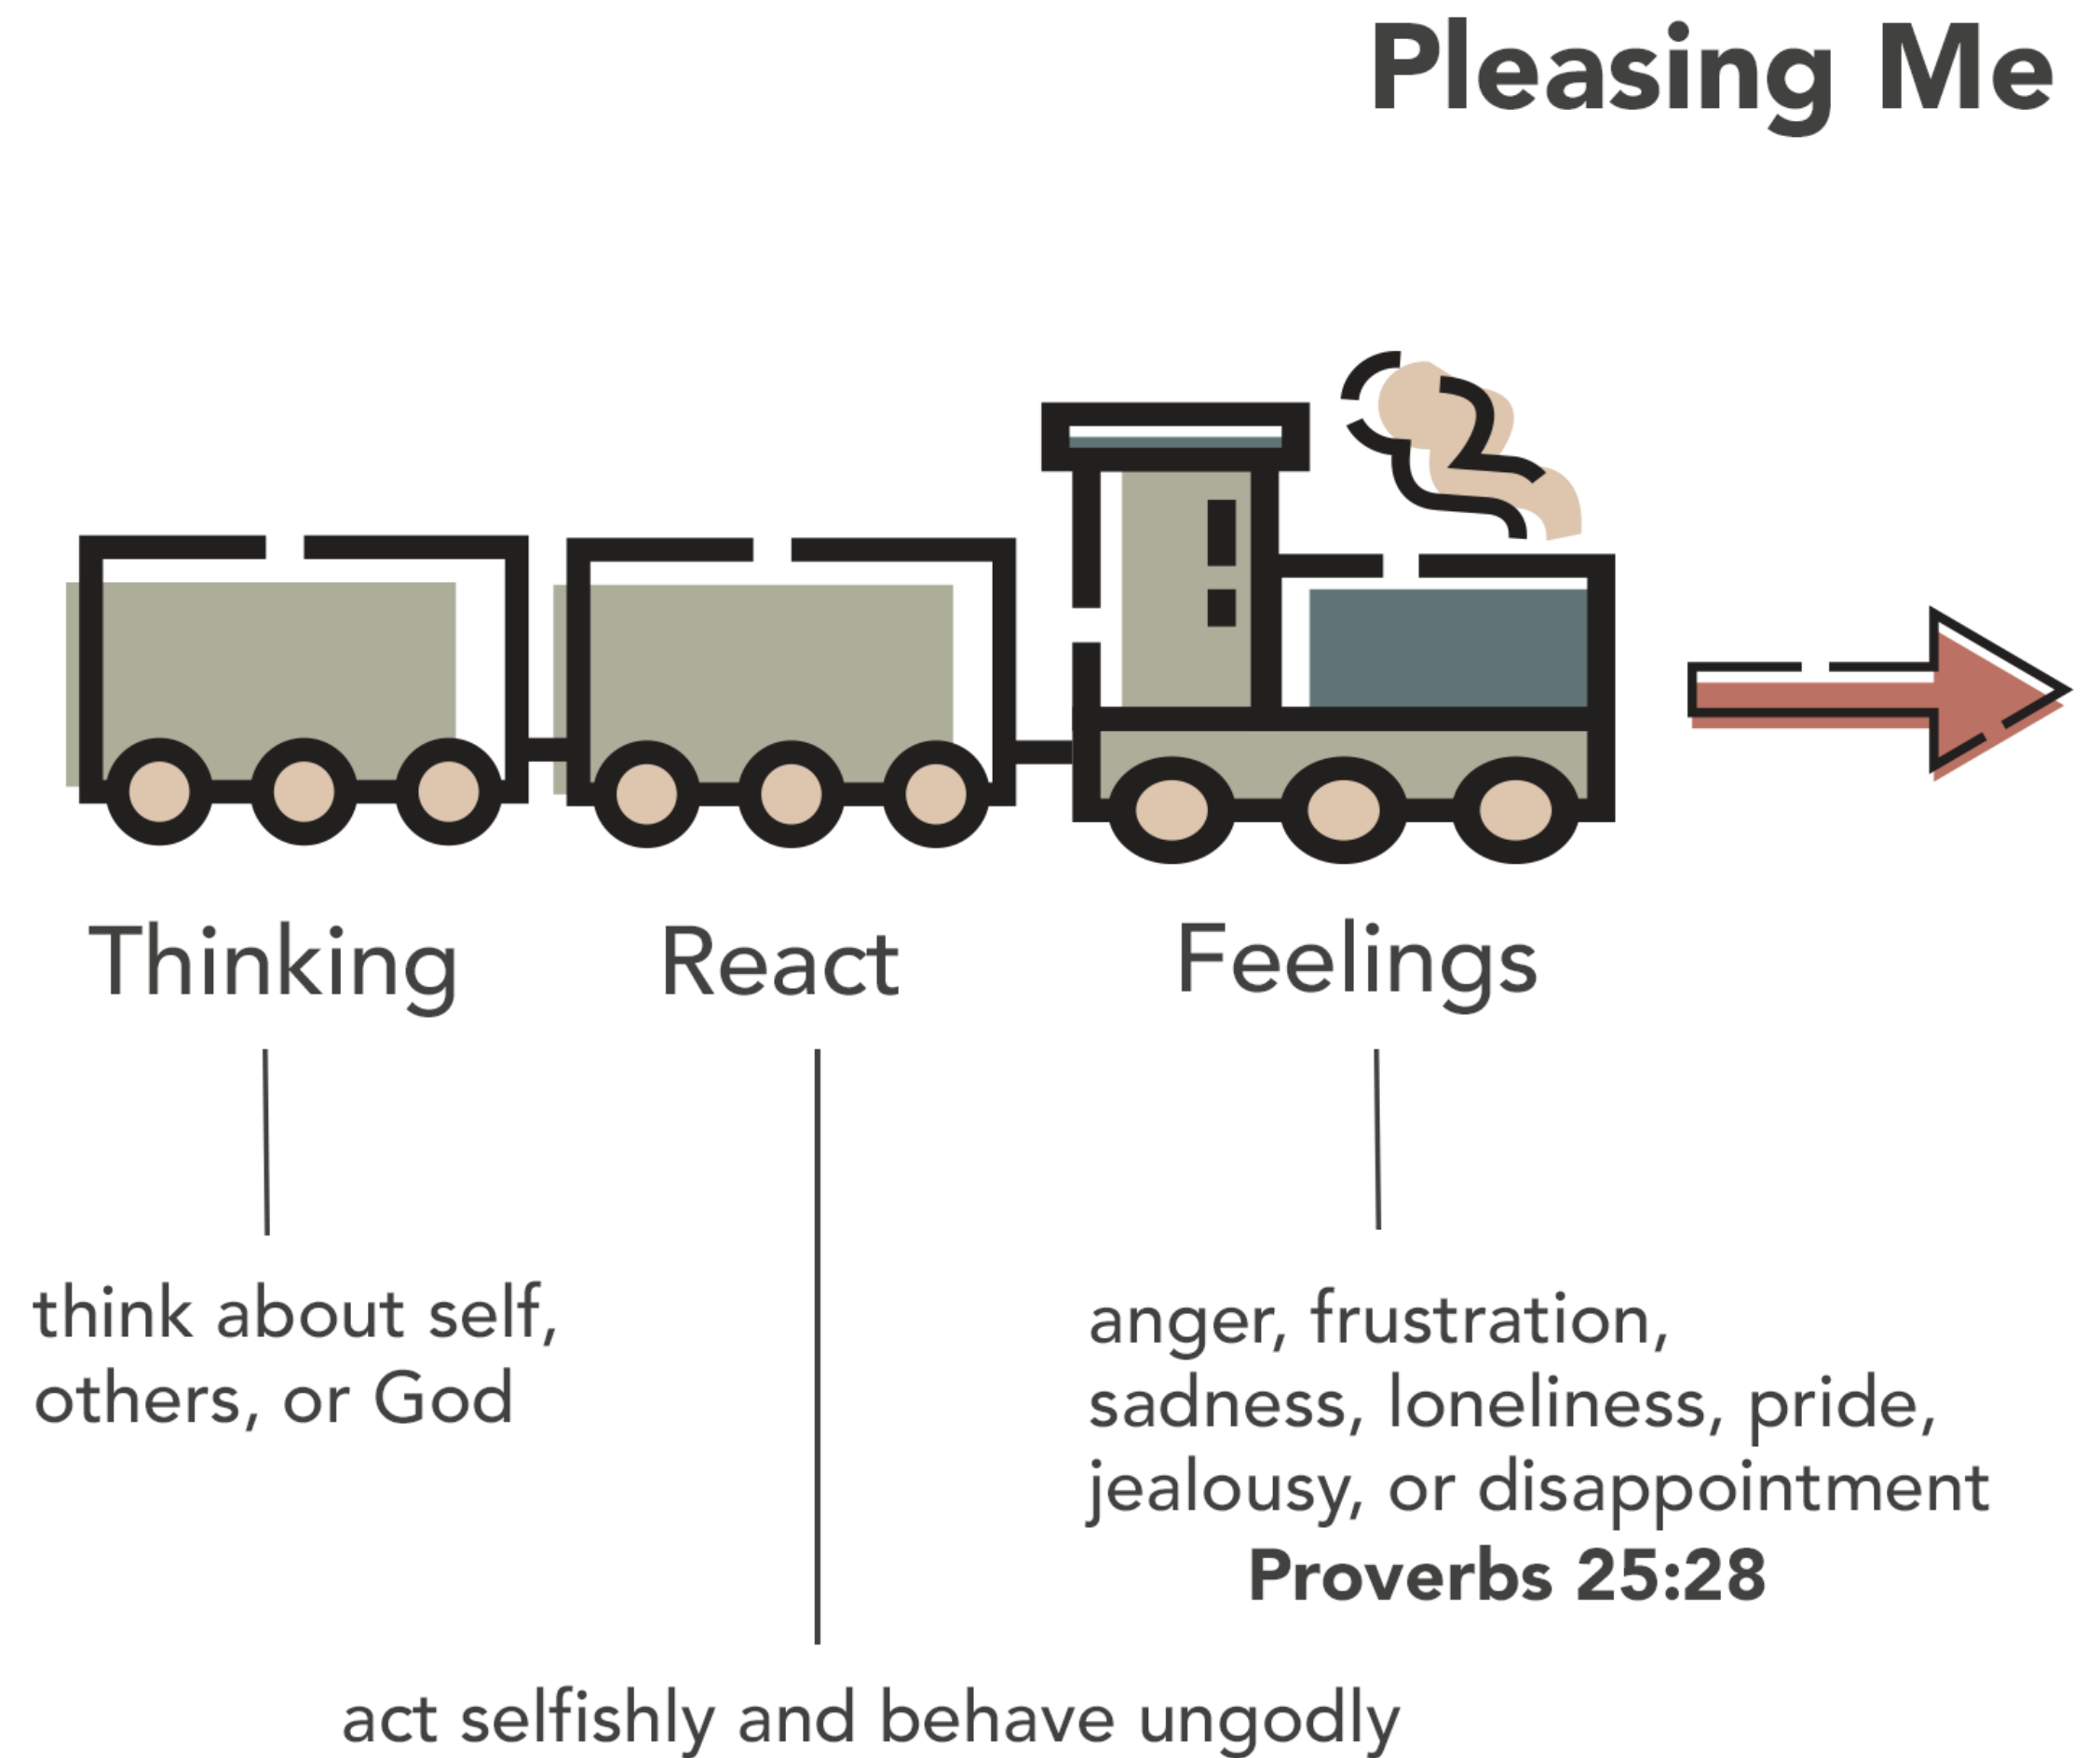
Pleasing Me

Thinking

React

Feelings

think about self, others, or God

anger, frustration, sadness, loneliness, pride, jealousy, or disappointment
**Proverbs 25:28**

act selfishly and behave ungodly